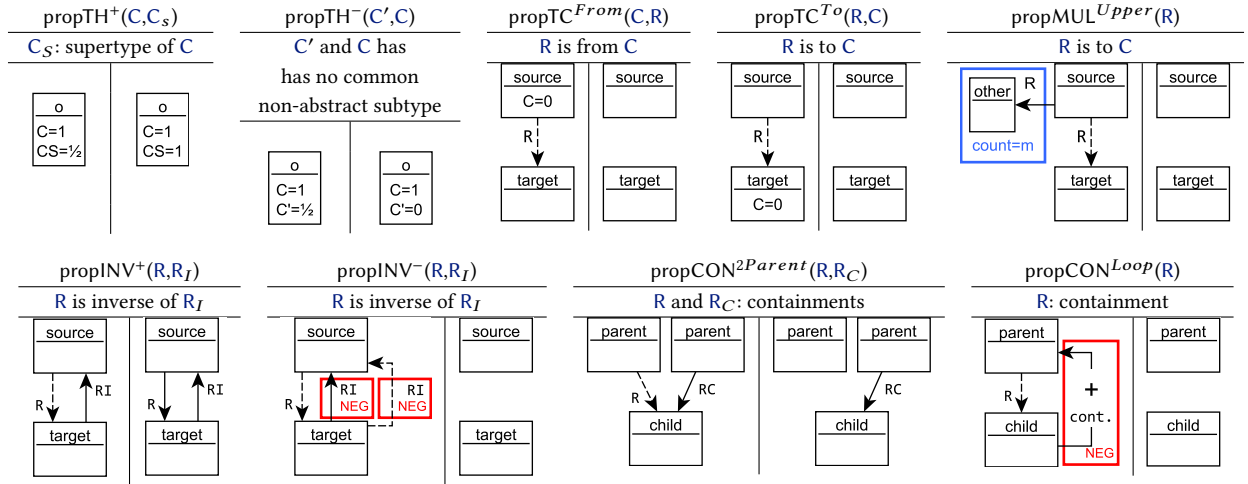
propTH$^{+}$(C,C$_{S}$)
C$_{S}$: supertype of C
o
C=1
CS=½
o
C=1
CS=1

propTH$^{-}$(C′,C)
C′ and C has has no common non-abstract subtype
o
C=1
C'=½
o
C=1
C'=0

propTC$^{From}$(C,R)
R is from C
source
C=0
R
target
source
target

propTC$^{To}$(R,C)
R is to C
source
R
target
C=0
source
target

propMUL$^{Upper}$(R)
R is to C
other
R
count=m
source
R
target
source
target

propINV$^{+}$(R,R$_{I}$)
R is inverse of R$_{I}$
source
R
RI
target
source
R
RI
target

propINV$^{-}$(R,R$_{I}$)
R is inverse of R$_{I}$
source
R
RI
NEG
RI
NEG
target
source
target

propCON$^{2Parent}$(R,R$_{C}$)
R and R$_{C}$: containments
parent
parent
R
RC
child
parent
parent
RC
child

propCON$^{Loop}$(R)
R: containment
parent
R
child
+
cont.
NEG
parent
child